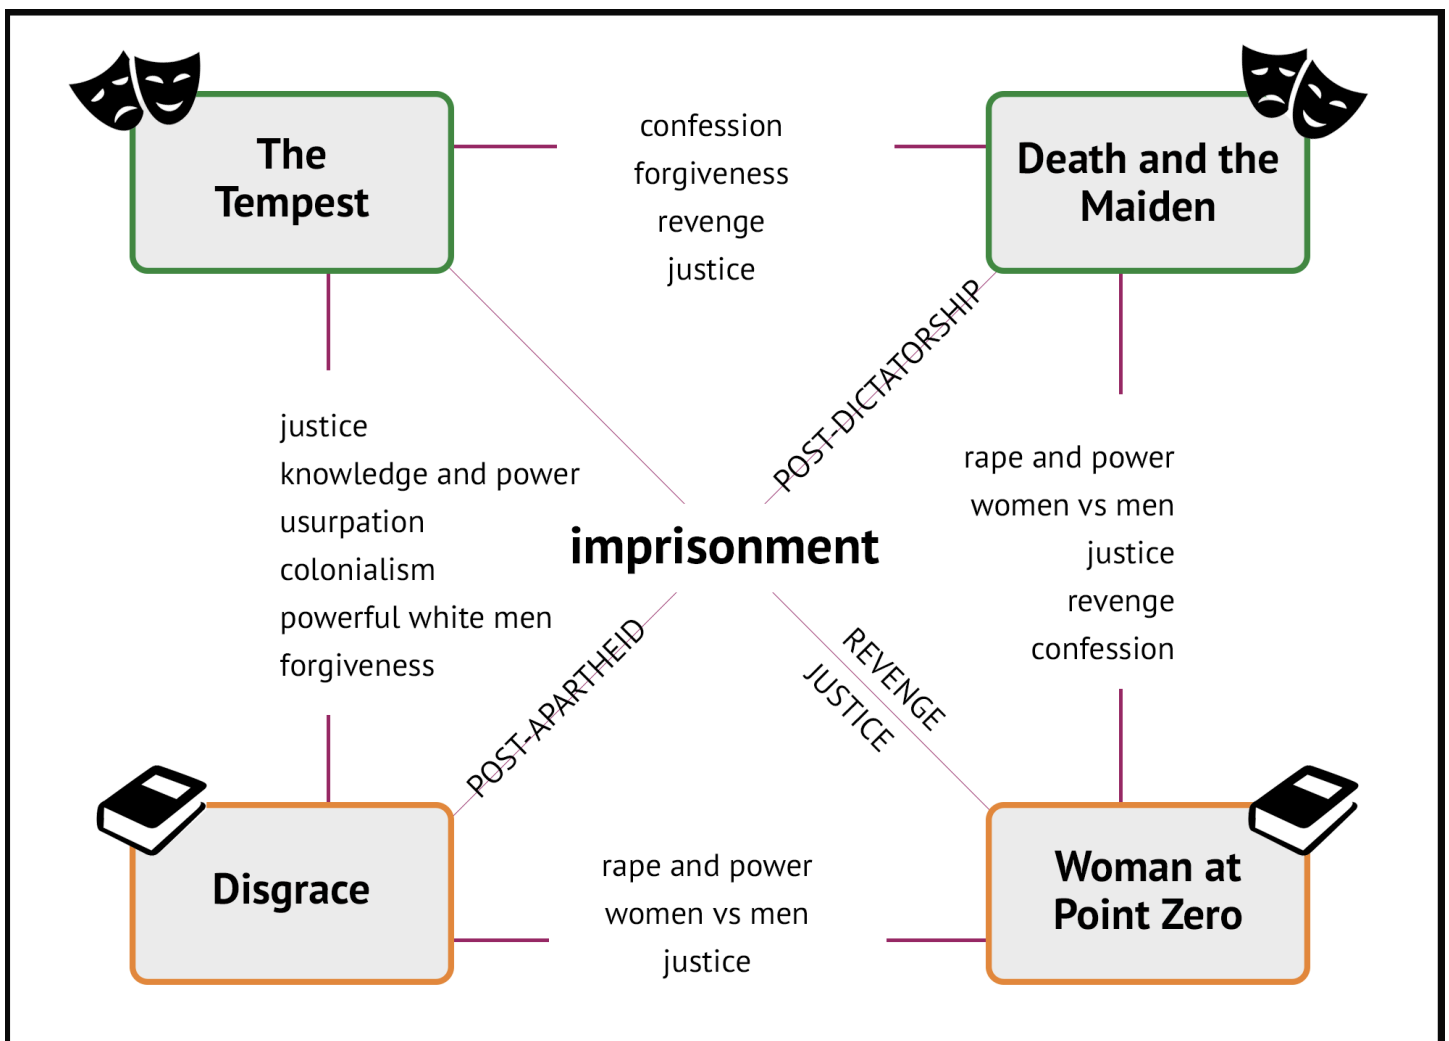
The Tempest

confession
forgiveness
revenge
justice

Death and the Maiden

justice
knowledge and power
usurpation
colonialism
powerful white men
forgiveness

POST-DICTATORSHIP

imprisonment

rape and power
women vs men
justice
revenge
confession

POST-APARTHEID

REVENGE
JUSTICE

Disgrace

rape and power
women vs men
justice

Woman at Point Zero